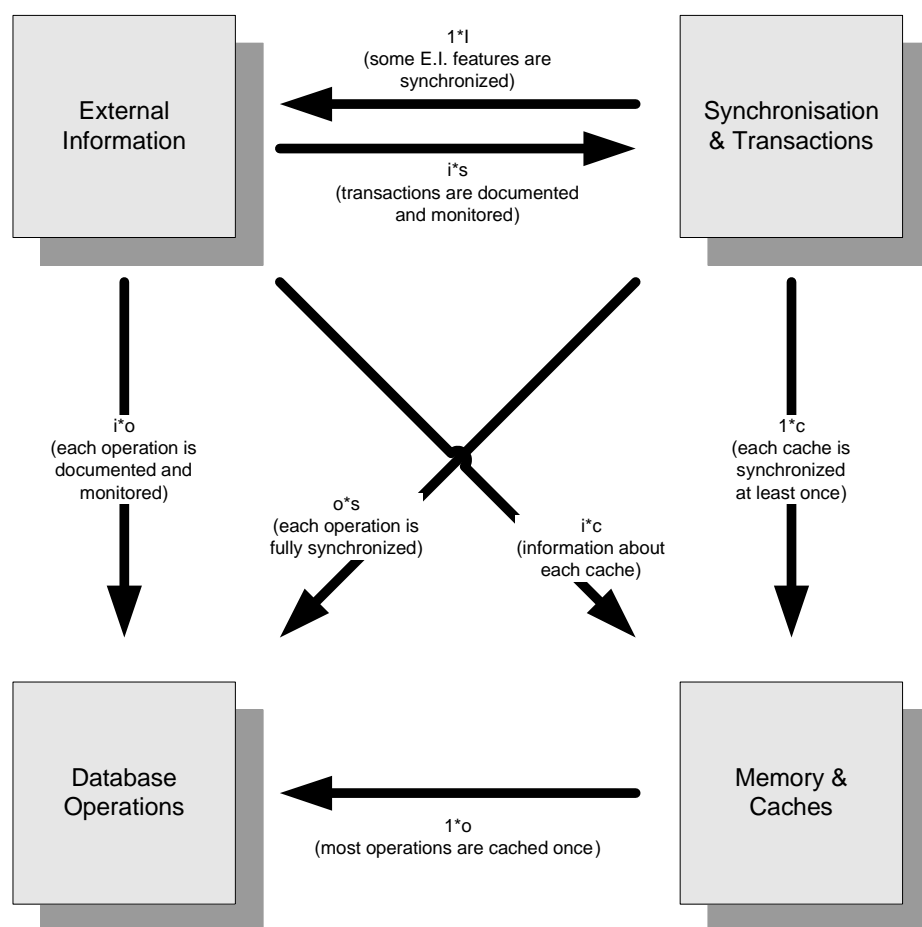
External Information

1*I
(some E.I. features are synchronized)

Synchronisation & Transactions

i*s
(transactions are documented and monitored)

i*o
(each operation is documented and monitored)

o*s
(each operation is fully synchronized)

i*c
(information about each cache)

1*c
(each cache is synchronized at least once)

Database Operations

1*o
(most operations are cached once)

Memory & Caches